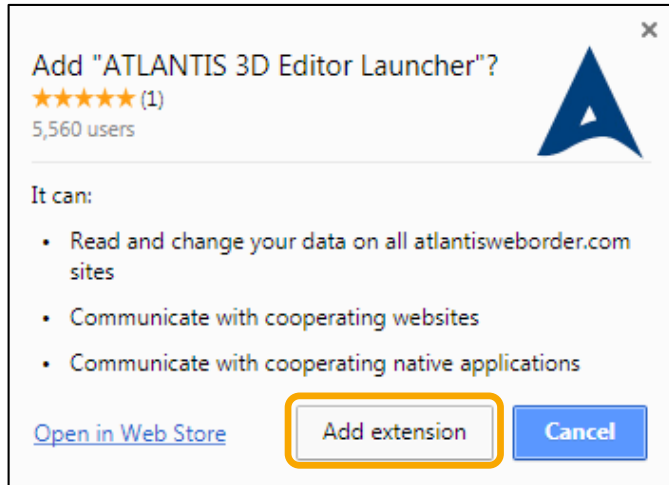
×

Add "ATLANTIS 3D Editor Launcher"?
★★★★★ (1)
5,560 users

It can:

• Read and change your data on all atlantisweborder.com sites

• Communicate with cooperating websites

• Communicate with cooperating native applications

Open in Web Store

Add extension

Cancel